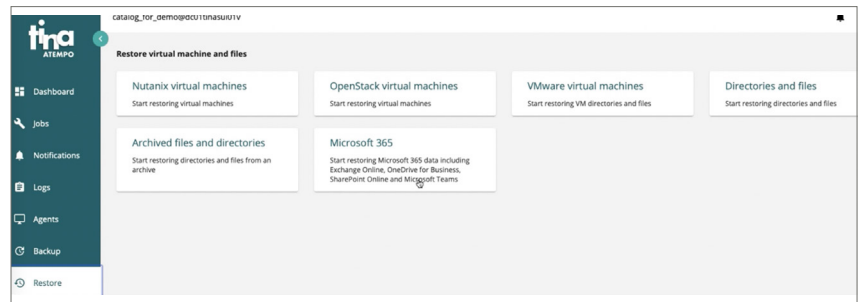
tina
ATEMPO

catalog_for_demo@dc01tinasu01v

Dashboard
Jobs
Notifications
Logs
Agents
Backup
Restore

Restore virtual machine and files

Nutanix virtual machines
Start restoring virtual machines

OpenStack virtual machines
Start restoring virtual machines

VMware virtual machines
Start restoring VM directories and files

Directories and files
Start restoring directories and files

Archived files and directories
Start restoring directories and files from an archive

Microsoft 365
Start restoring Microsoft 365 data including Exchange Online, OneDrive for Business, SharePoint Online and Microsoft Teams